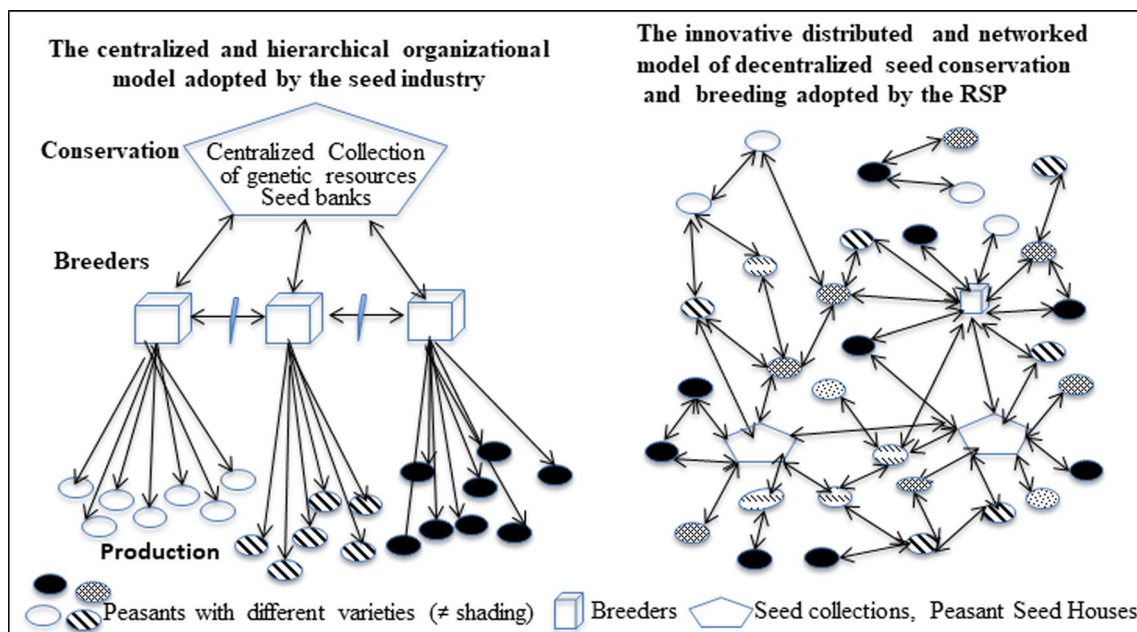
The centralized and hierarchical organizational model adopted by the seed industry

The innovative distributed and networked model of decentralized seed conservation and breeding adopted by the RSP

Conservation

Centralized Collection of genetic resources Seed banks

Breeders

Production

Peasants with different varieties (≠ shading) Breeders Seed collections, Peasant Seed Houses